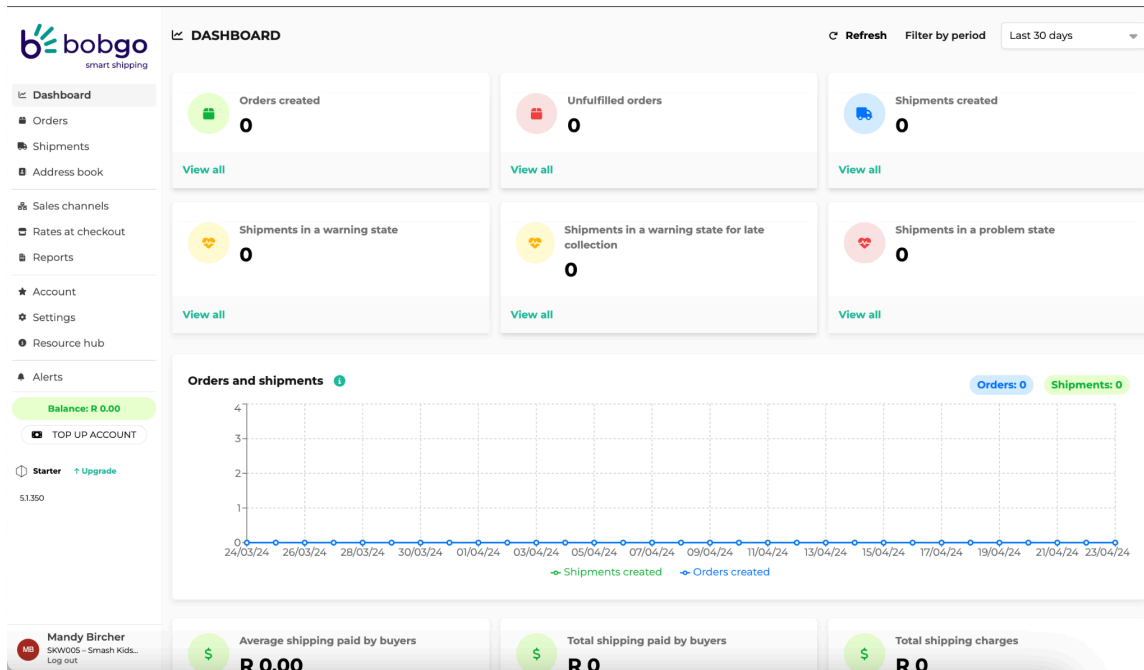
bobgo
smart shipping

Dashboard
Orders
Shipments
Address book
Sales channels
Rates at checkout
Reports
Account
Settings
Resource hub
Alerts
Balance: R 0.00
TOP UP ACCOUNT
Starter ↑ Upgrade
5.1.350

MB Mandy Bircher
SKW005 – Smash Kids...
Log out

DASHBOARD

Refresh Filter by period Last 30 days

Orders created
0
View all

Unfulfilled orders
0
View all

Shipments created
0
View all

Shipments in a warning state
0
View all

Shipments in a warning state for late collection
0
View all

Shipments in a problem state
0
View all

Orders and shipments

Orders: 0 Shipments: 0

4
3
2
1
0
24/03/24 26/03/24 28/03/24 30/03/24 01/04/24 03/04/24 05/04/24 07/04/24 09/04/24 11/04/24 13/04/24 15/04/24 17/04/24 19/04/24 21/04/24 23/04/24

Shipments created Orders created

Average shipping paid by buyers
R 0.00

Total shipping paid by buyers
R 0

Total shipping charges
R 0